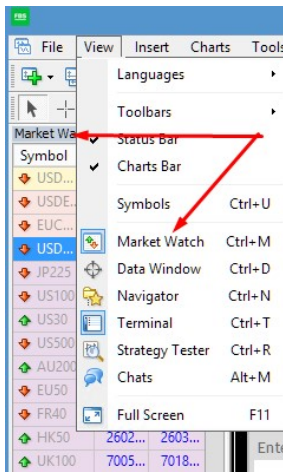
FBS

File View Insert Charts Tools

Languages
Toolbars
Status Bar
Charts Bar
Symbols Ctrl+U
Market Watch Ctrl+M
Data Window Ctrl+D
Navigator Ctrl+N
Terminal Ctrl+T
Strategy Tester Ctrl+R
Chats Alt+M
Full Screen F11

Market Wa
Symbol
USD...
USDE...
EUC...
USD...
JP225
US100
US30
US500
AU200
EU50
FR40
HK50 2602... 2603...
UK100 7005... 7018...

Ente